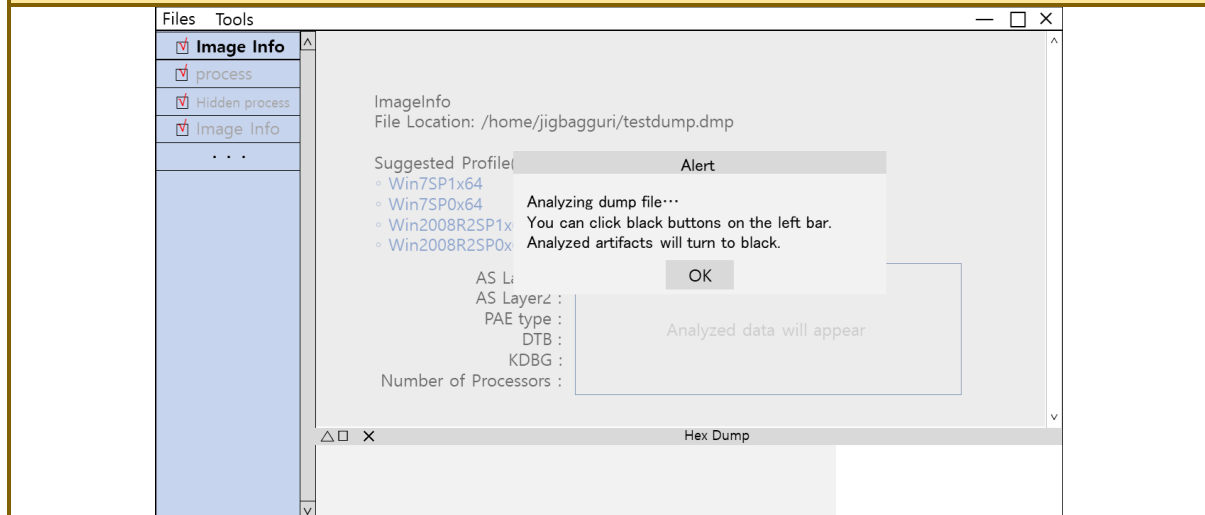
Files Tools

Image Info
process
Hidden process
Image Info
. . .

ImageInfo
File Location: /home/jigbagguri/testdump.dmp

Suggested Profile(
◦ Win7SP1x64
◦ Win7SP0x64
◦ Win2008R2SP1x
◦ Win2008R2SP0x

Alert
Analyzing dump file…
You can click black buttons on the left bar.
Analyzed artifacts will turn to black.
OK

AS La
AS Layer2 :
PAE type :
DTB :
KDBG :
Number of Processors :

Analyzed data will appear

Hex Dump